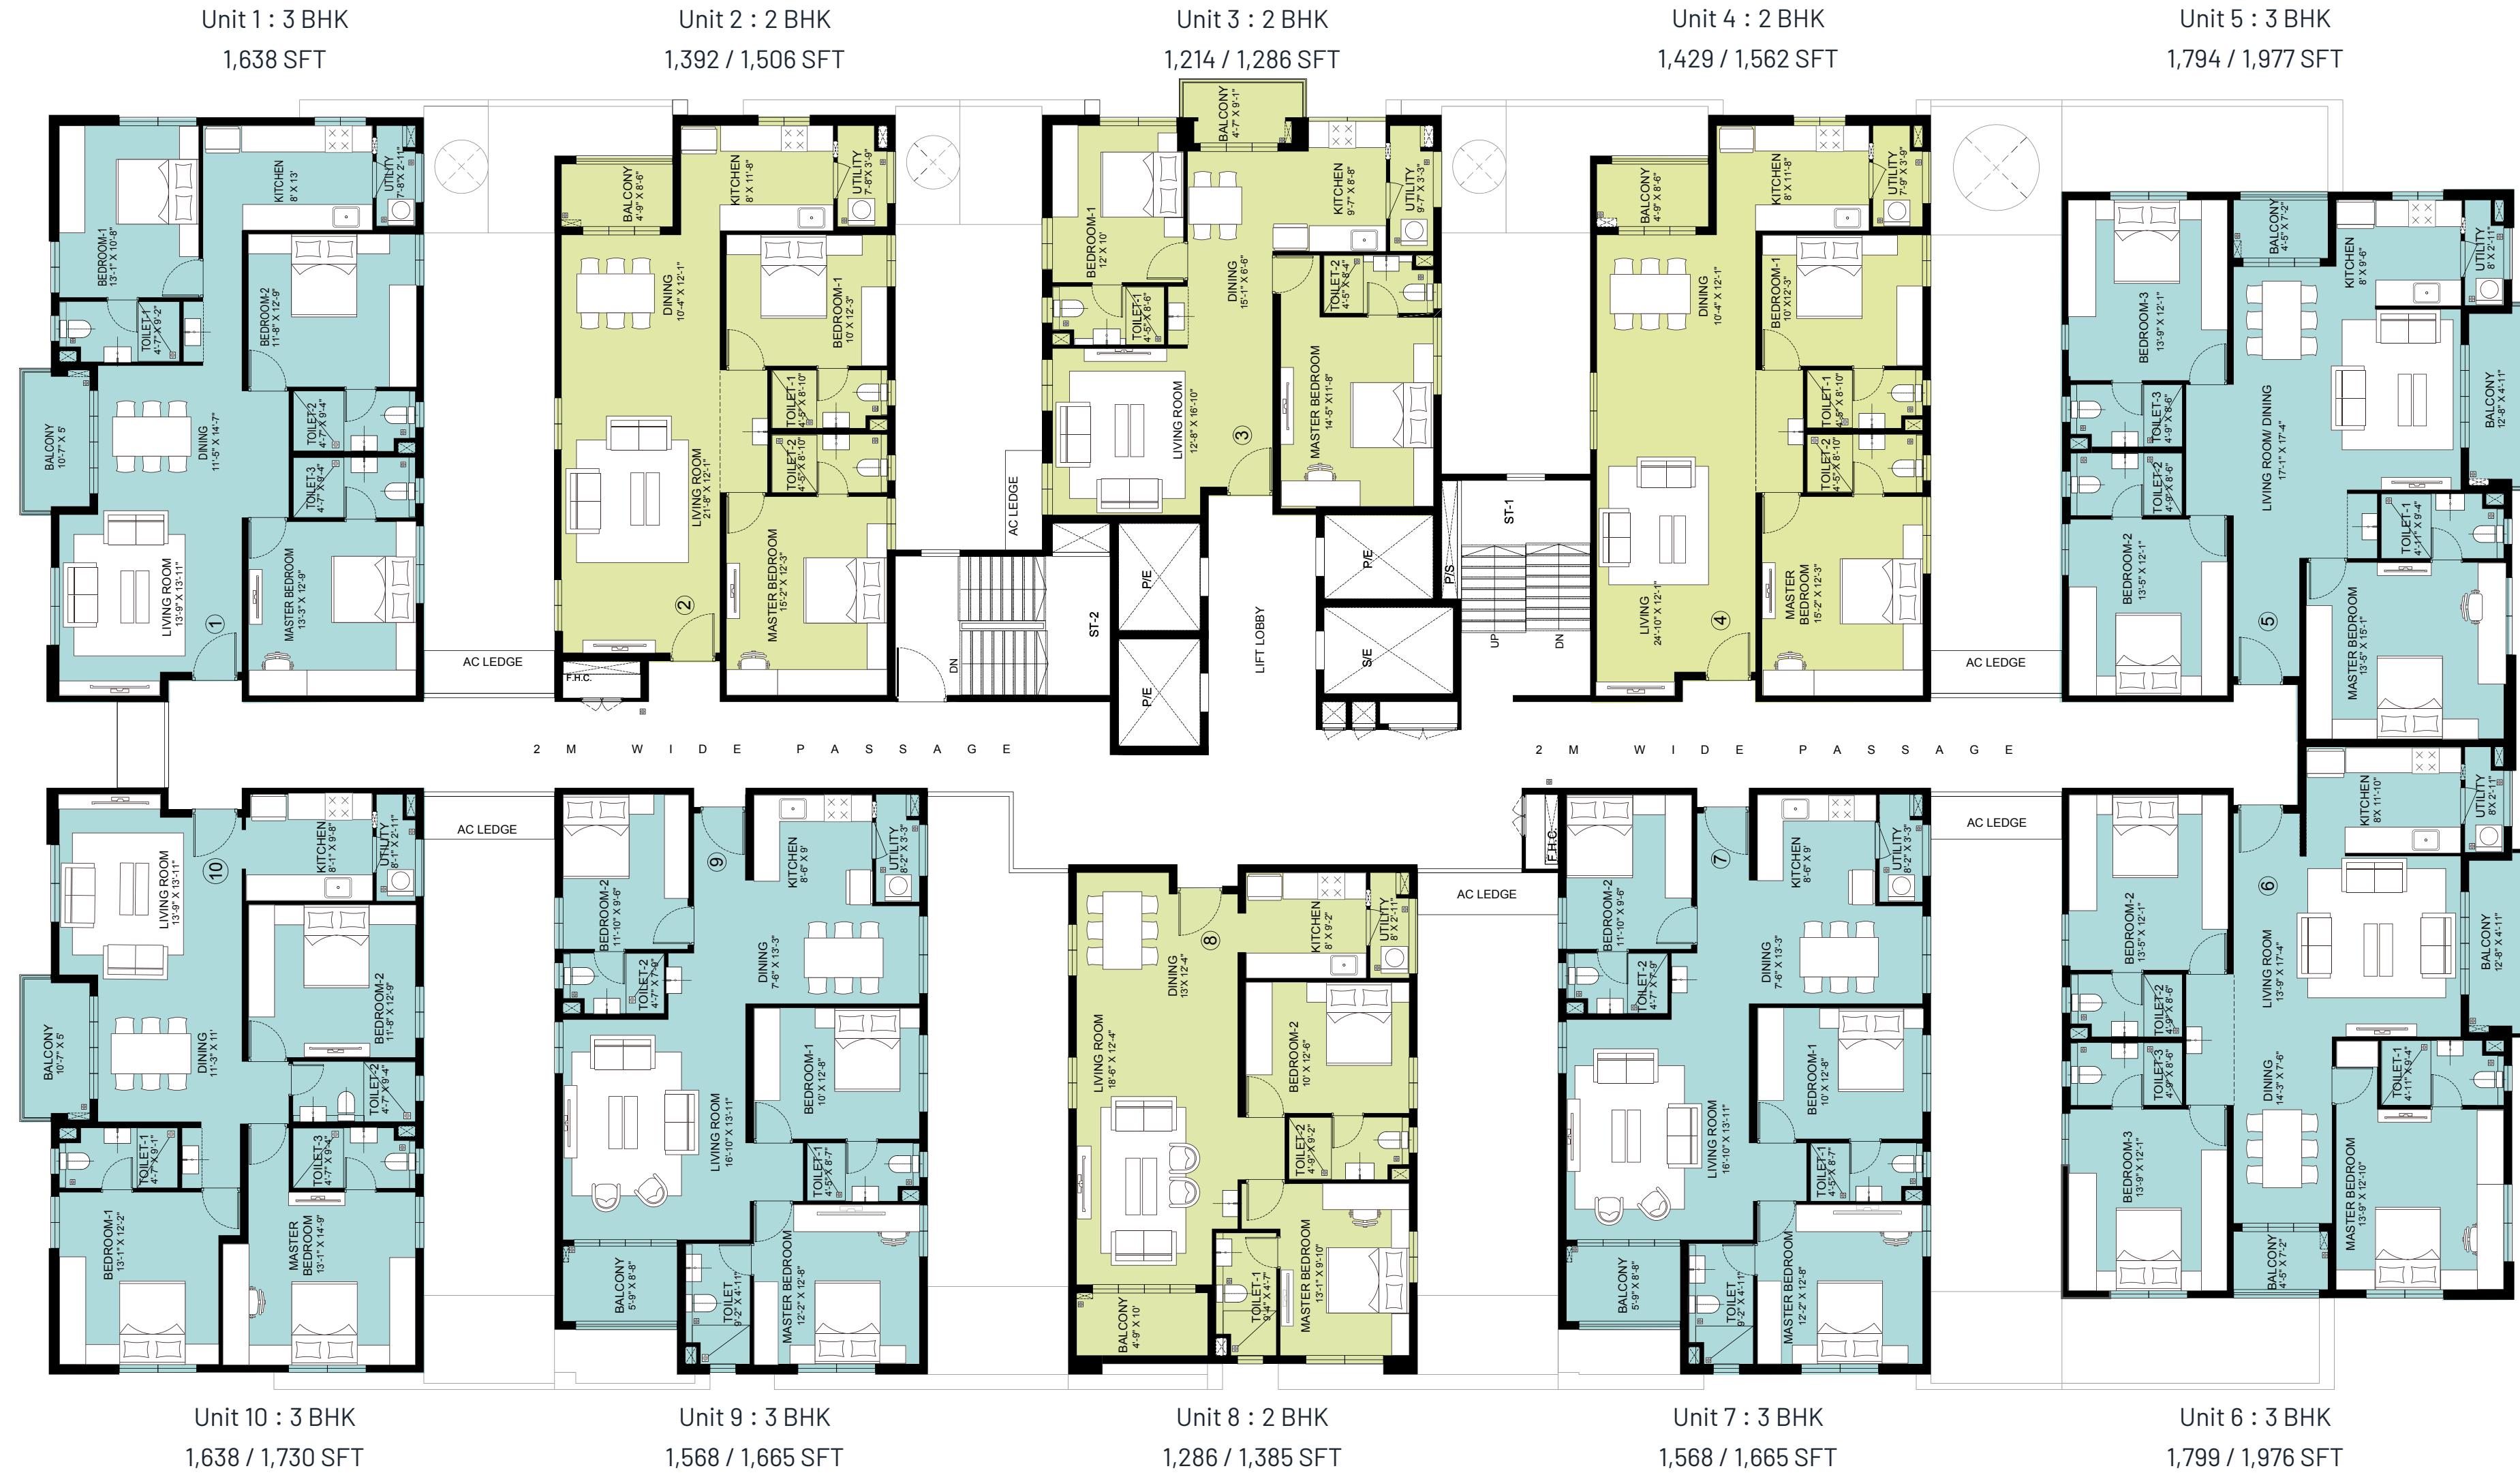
Unit 1 : 3 BHK
1,638 SFT

Unit 2 : 2 BHK
1,392 / 1,506 SFT

Unit 3 : 2 BHK
1,214 / 1,286 SFT

Unit 4 : 2 BHK
1,429 / 1,562 SFT

Unit 5 : 3 BHK
1,794 / 1,977 SFT

KITCHEN 8' X 13'
UTILITY 7'-8"X 2'-11"
BEDROOM-1 13'-1" X 10'-8"
BEDROOM-2 11'-8" X 12'-9"
TOILET-1 4'-7" X 9'-2"
TOILET-2 4'-7" X 9'-4"
TOILET-3 4'-7" X 8'-4"
BALCONY 10'-7" X 5'
DINING 11'-5" X 14'-7"
LIVING ROOM 13'-9" X 13'-11"
MASTER BEDROOM 13'-3" X 12'-9"
1
AC LEDGE

BALCONY 4'-9" X 8'-6"
KITCHEN 8' X 11'-8"
UTILITY 7'-8" X 3'-9"
DINING 10'-4" X 12'-1"
BEDROOM-1 10' X 12'-3"
TOILET-1 4'-5" X 8'-10"
TOILET-2 4'-5" X 8'-10"
LIVING ROOM 21'-8" X 12'-1"
MASTER BEDROOM 15'-2" X 12'-3"
2
F.H.C.

BALCONY 4'-7" X 9'-1"
KITCHEN 9'-7" X 8'-8"
UTILITY 9'-7" X 3'-3"
BEDROOM-1 12' X 10'
TOILET-1 4'-5" X 6'-6"
DINING 15'-1" X 6'-6"
TOILET-2 4'-5" X 8'-4"
LIVING ROOM 12'-8" X 16'-10"
3
MASTER BEDROOM 14'-5" X 11'-8"
AC LEDGE
ST-2
DN
P/E
P/E
LIFT LOBBY
P/E
S/E
P/S
ST-1
UP
DN

BALCONY 4'-9" X 8'-6"
KITCHEN 8' X 11'-8"
UTILITY 7'-8" X 3'-9"
DINING 10'-4" X 12'-1"
BEDROOM-1 10' X 12'-3"
TOILET-1 4'-5" X 8'-10"
TOILET-2 4'-5" X 8'-10"
LIVING 24'-10" X 12'-1"
4
MASTER BEDROOM 15'-2" X 12'-3"
AC LEDGE

BEDROOM-3 13'-9" X 12'-1"
BALCONY 4'-5" X 7'-2"
KITCHEN 8' X 9'-6"
UTILITY 8' X 2'-11"
LIVING ROOM/ DINING 17'-1" X 17'-4"
BALCONY 12'-8" X 4'-1"
TOILET-3 4'-9" X 8'-6"
TOILET-2 4'-9" X 8'-6"
TOILET-1 4'-11" X 9'-4"
BEDROOM-2 13'-5" X 12'-1"
5
MASTER BEDROOM 13'-5" X 15'-1"

2 M WIDE PASSAGE
2 M WIDE PASSAGE

LIVING ROOM 13'-9" X 13'-11"
10
KITCHEN 8'-1" X 9'-8"
UTILITY 8'-1" X 2'-11"
BEDROOM-2 11'-8" X 12'-9"
BALCONY 10'-7" X 5'
DINING 11'-3" X 11'
TOILET-2 4'-7" X 9'-4"
TOILET-1 4'-7" X 9'-1"
TOILET-3 4'-7" X 9'-4"
BEDROOM-1 13'-1" X 12'-2"
MASTER BEDROOM 13'-1" X 14'-9"
AC LEDGE

9
KITCHEN 8'-6" X 9'
UTILITY 8'-2" X 3'-3"
BEDROOM-2 11'-10" X 9'-6"
DINING 7'-6" X 13'-3"
TOILET-2 4'-7" X 7'-9"
BEDROOM-1 10' X 12'-8"
LIVING ROOM 16'-10" X 13'-11"
TOILET-1 4'-5" X 8'-7"
BALCONY 5'-9" X 8'-8"
TOILET 9'-2" X 4'-11"
MASTER BEDROOM 12'-2" X 12'-8"

8
KITCHEN 8' X 9'-2"
UTILITY 8' X 2'-11"
DINING 13' X 12'-4"
LIVING ROOM 18'-6" X 12'-4"
BEDROOM-2 10' X 12'-6"
TOILET-2 4'-9" X 9'-2"
BALCONY 4'-9" X 10'
TOILET-1 9'-4" X 4'-7"
MASTER BEDROOM 13'-1" X 9'-10"
AC LEDGE

F.H.C.
7
KITCHEN 8'-6" X 9'
UTILITY 8'-2" X 3'-3"
BEDROOM-2 11'-10" X 9'-6"
DINING 7'-6" X 13'-3"
TOILET-2 4'-7" X 7'-9"
BEDROOM-1 10' X 12'-8"
LIVING ROOM 16'-10" X 13'-11"
TOILET-1 4'-5" X 8'-7"
BALCONY 5'-9" X 8'-8"
TOILET 9'-2" X 4'-11"
MASTER BEDROOM 12'-2" X 12'-8"
AC LEDGE

KITCHEN 8' X 11'-10"
UTILITY 8' X 2'-11"
6
BEDROOM-2 13'-5" X 12'-1"
LIVING ROOM 13'-9" X 17'-4"
BALCONY 12'-8" X 4'-1"
TOILET-2 4'-9" X 8'-6"
TOILET-3 4'-9" X 8'-6"
TOILET-1 4'-11" X 9'-4"
DINING 14'-3" X 7'-6"
BEDROOM-3 13'-9" X 12'-1"
BALCONY 4'-5" X 7'-2"
MASTER BEDROOM 13'-9" X 12'-10"

Unit 10 : 3 BHK
1,638 / 1,730 SFT

Unit 9 : 3 BHK
1,568 / 1,665 SFT

Unit 8 : 2 BHK
1,286 / 1,385 SFT

Unit 7 : 3 BHK
1,568 / 1,665 SFT

Unit 6 : 3 BHK
1,799 / 1,976 SFT